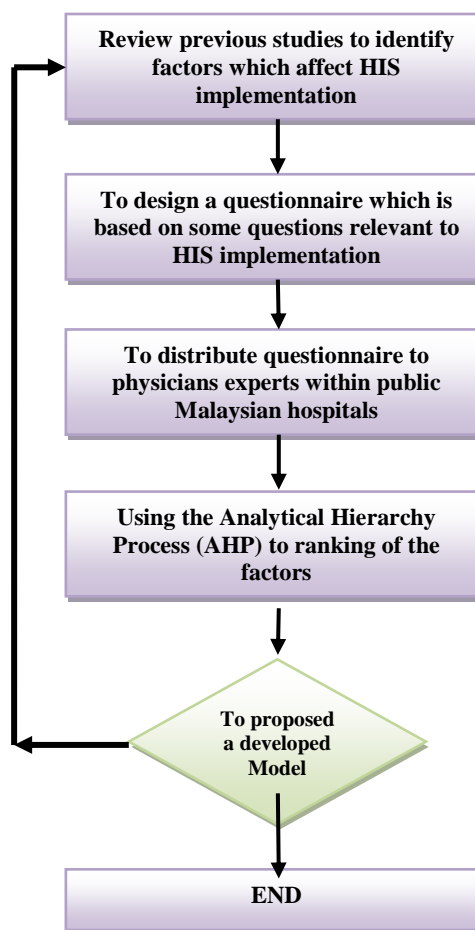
Review previous studies to identify factors which affect HIS implementation

To design a questionnaire which is based on some questions relevant to HIS implementation

To distribute questionnaire to physicians experts within public Malaysian hospitals

Using the Analytical Hierarchy Process (AHP) to ranking of the factors

To proposed a developed Model

END